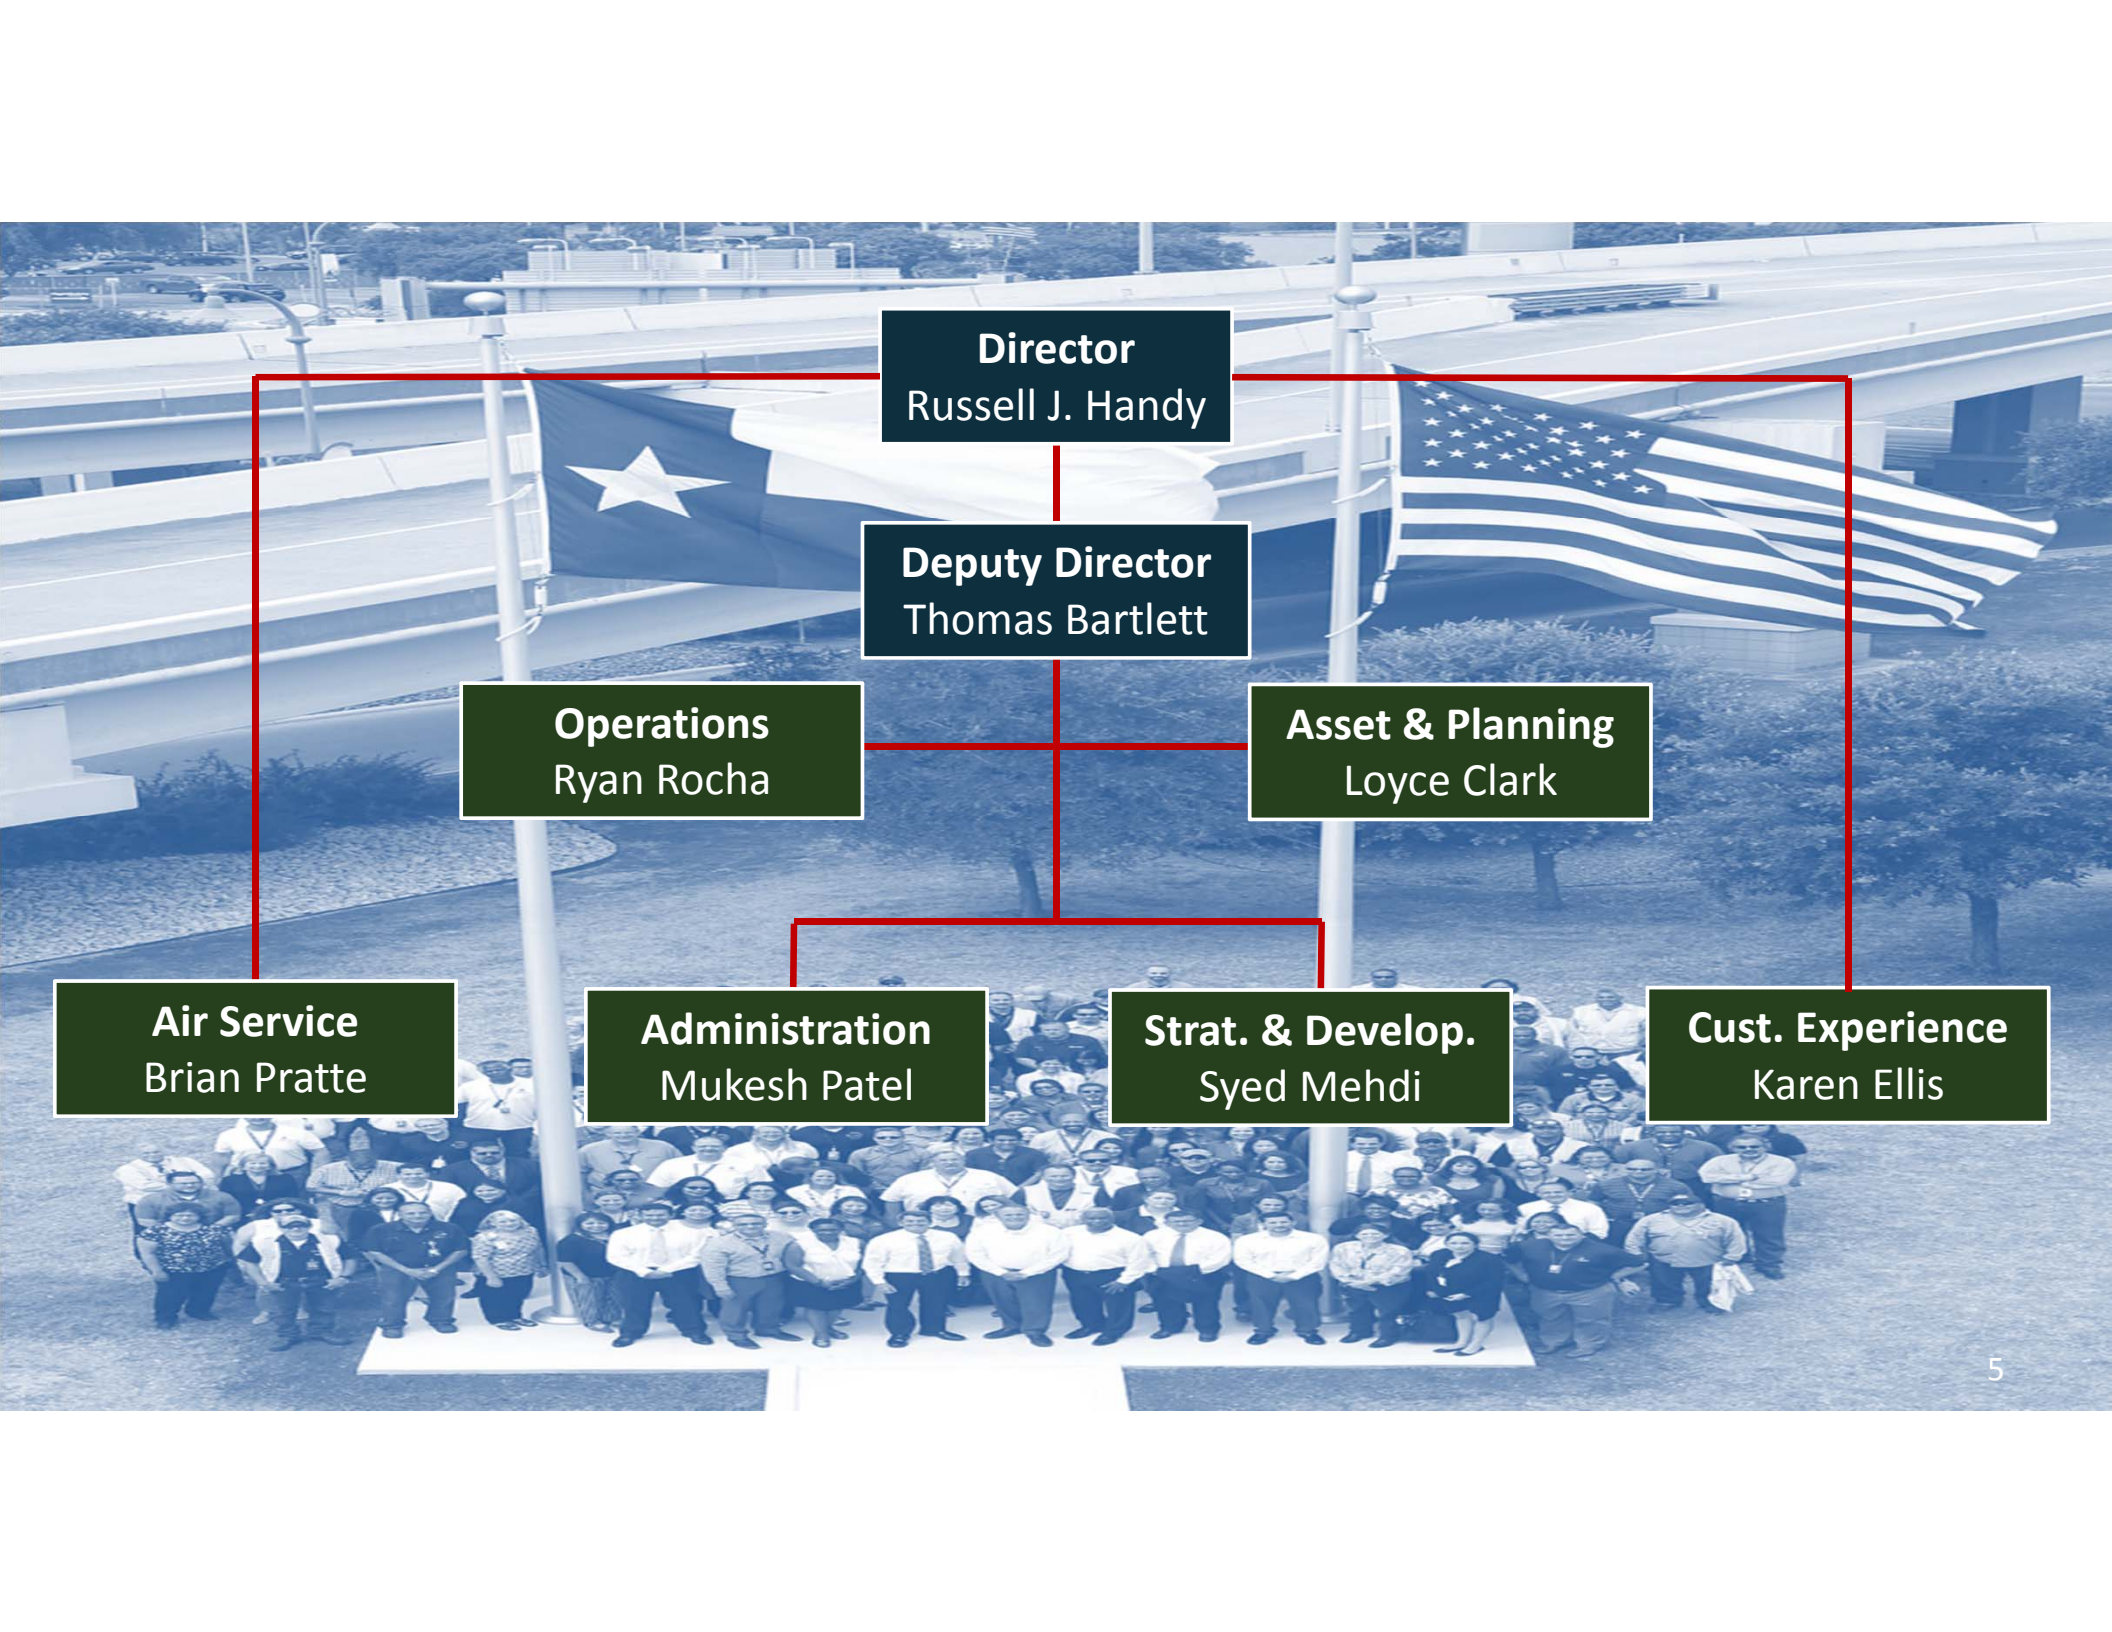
Director
Russell J. Handy

Deputy Director
Thomas Bartlett

Operations
Ryan Rocha

Asset & Planning
Loyce Clark

Air Service
Brian Pratte

Administration
Mukesh Patel

Strat. & Develop.
Syed Mehdi

Cust. Experience
Karen Ellis

5